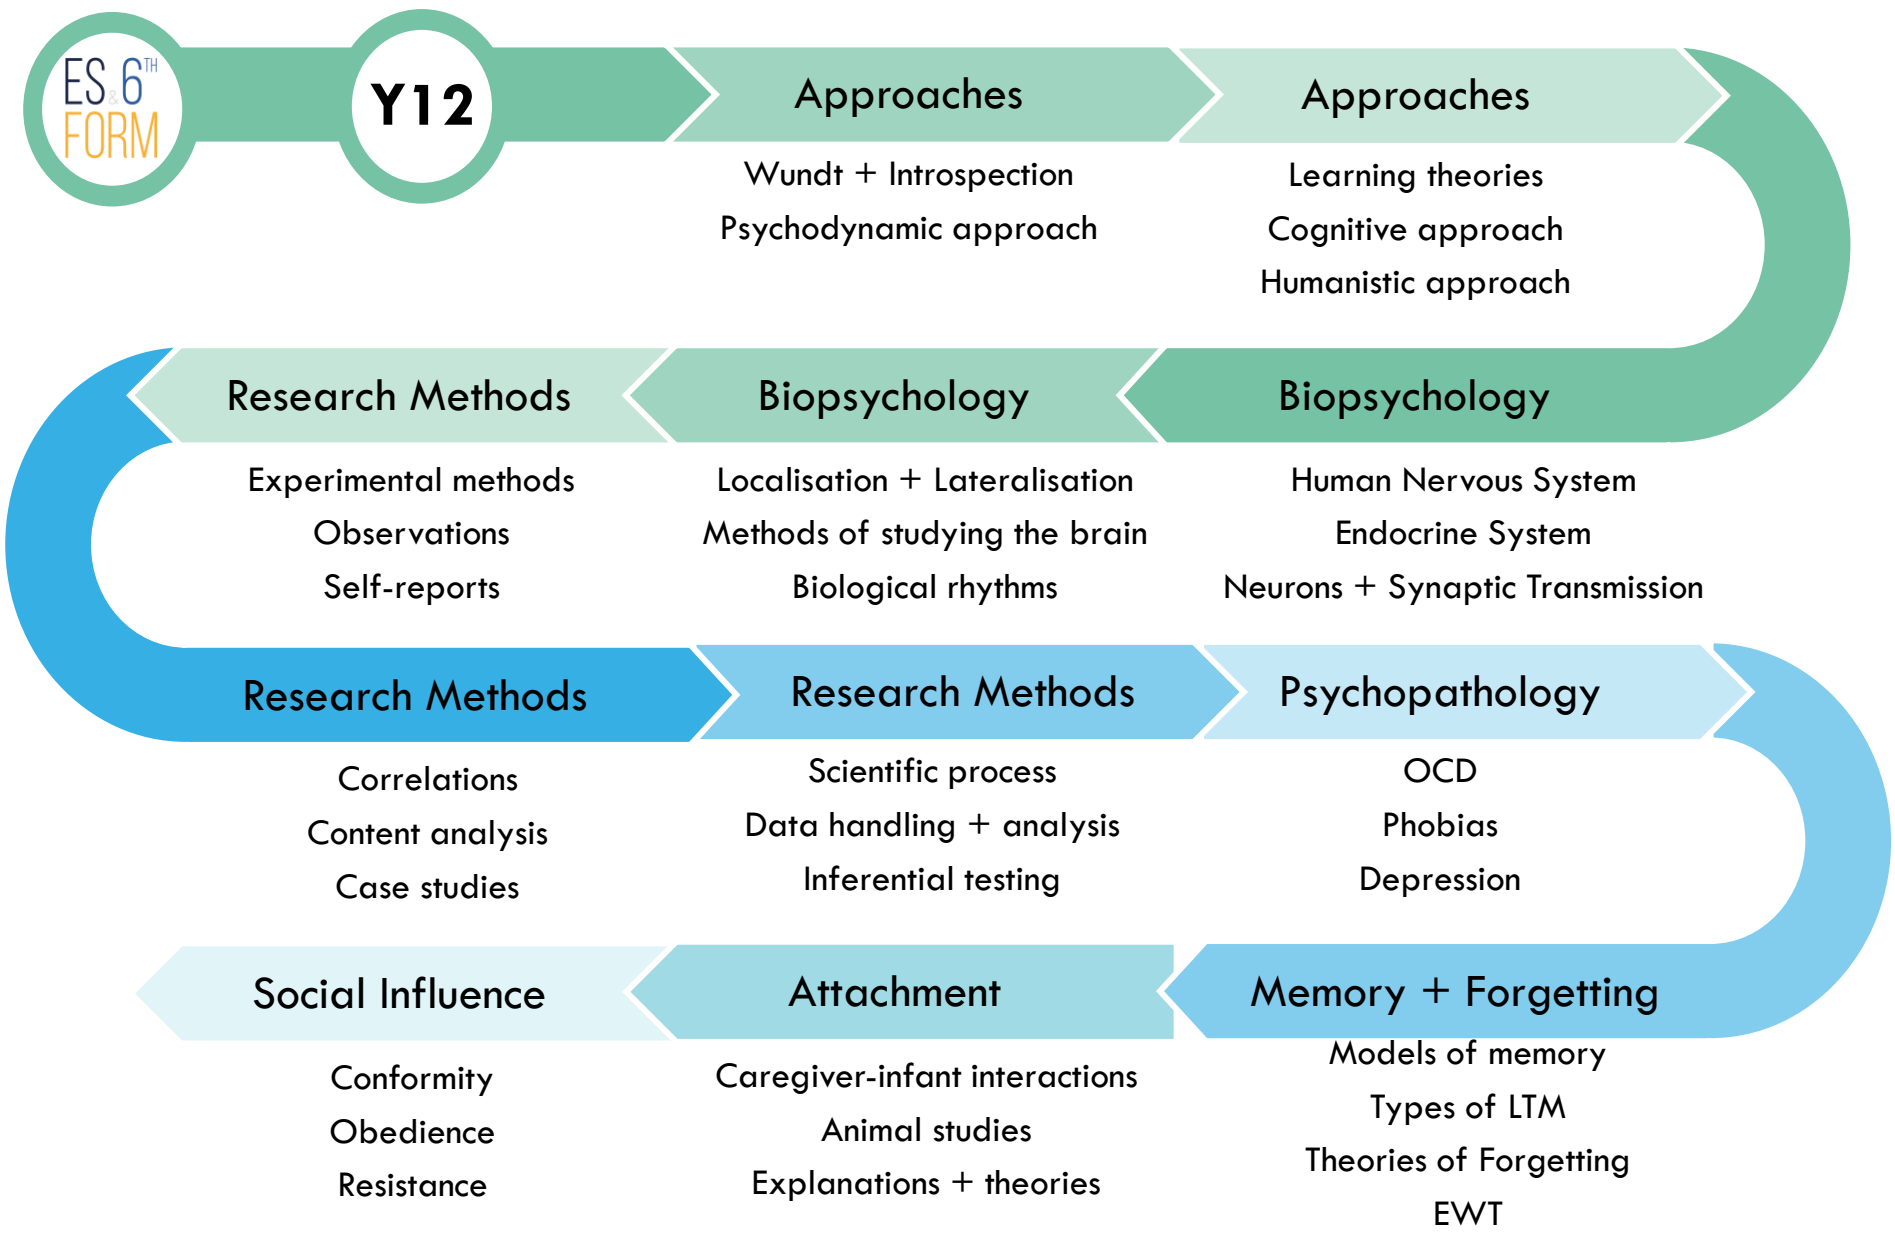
ES & 6TH FORM

Y12

Approaches

Wundt + Introspection
Psychodynamic approach

Approaches

Learning theories
Cognitive approach
Humanistic approach

Biopsychology

Human Nervous System
Endocrine System
Neurons + Synaptic Transmission

Biopsychology

Localisation + Lateralisation
Methods of studying the brain
Biological rhythms

Research Methods

Experimental methods
Observations
Self-reports

Research Methods

Correlations
Content analysis
Case studies

Research Methods

Scientific process
Data handling + analysis
Inferential testing

Psychopathology

OCD
Phobias
Depression

Memory + Forgetting

Models of memory
Types of LTM
Theories of Forgetting
EWT

Attachment

Caregiver-infant interactions
Animal studies
Explanations + theories

Social Influence

Conformity
Obedience
Resistance